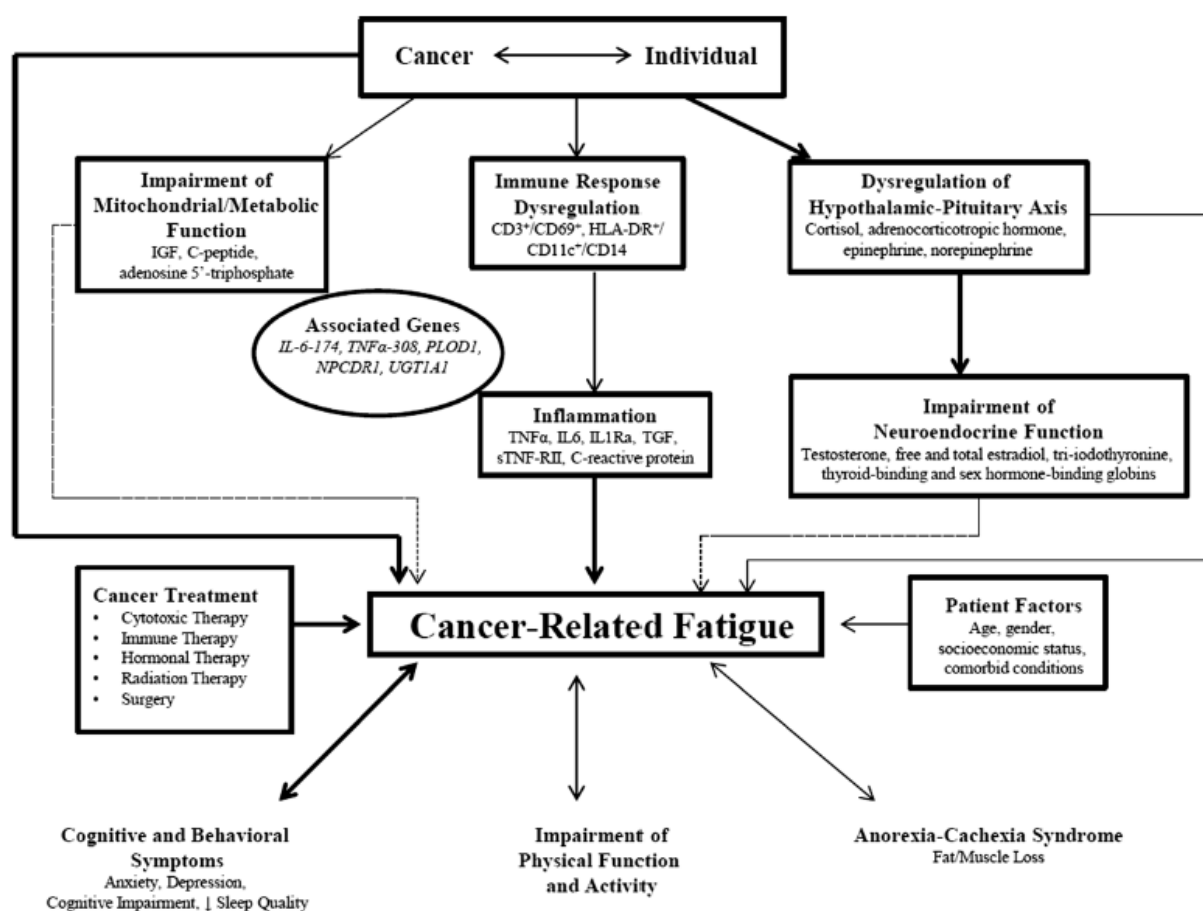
Cancer $\longleftrightarrow$ Individual

Impairment of Mitochondrial/Metabolic Function
IGF, C-peptide, adenosine 5'-triphosphate

Immune Response Dysregulation
$CD3^{+}/CD69^{+}$, $HLA\text{-}DR^{+}/CD11c^{+}/CD14$

Dysregulation of Hypothalamic-Pituitary Axis
Cortisol, adrenocorticotropic hormone, epinephrine, norepinephrine

Associated Genes
IL-6-174, TNFα-308, PLOD1, NPCDR1, UGT1A1

Inflammation
TNFα, IL6, IL1Ra, TGF, sTNF-RII, C-reactive protein

Impairment of Neuroendocrine Function
Testosterone, free and total estradiol, tri-iodothyronine, thyroid-binding and sex hormone-binding globins

Cancer Treatment
• Cytotoxic Therapy
• Immune Therapy
• Hormonal Therapy
• Radiation Therapy
• Surgery

Cancer-Related Fatigue

Patient Factors
Age, gender, socioeconomic status, comorbid conditions

Cognitive and Behavioral Symptoms
Anxiety, Depression, Cognitive Impairment, ↓ Sleep Quality

Impairment of Physical Function and Activity

Anorexia-Cachexia Syndrome
Fat/Muscle Loss